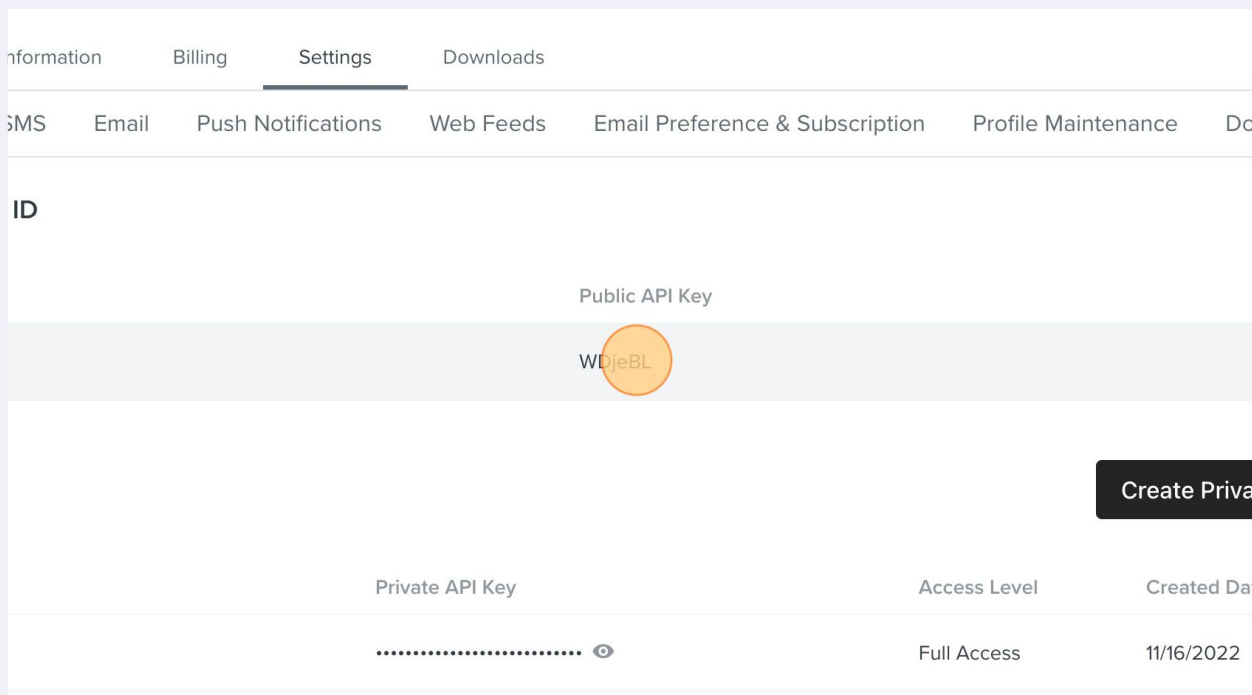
nformation Billing Settings Downloads

SMS Email Push Notifications Web Feeds Email Preference & Subscription Profile Maintenance Do

ID

Public API Key

WDjeBL

Create Priva

| Private API Key | Access Level | Created Da |
|---|---|---|
| •••••••••••••••••••••••••••• | Full Access | 11/16/2022 |